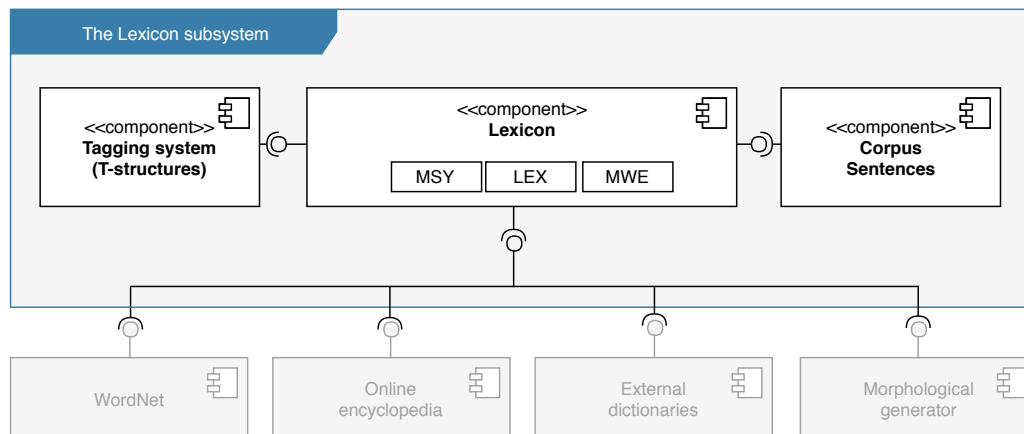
The Lexicon subsystem

<<component>>
Tagging system
(T-structures)

<<component>>
Lexicon

MSY

LEX

MWE

<<component>>
Corpus
Sentences

WordNet

Online
encyclopedia

External
dictionaries

Morphological
generator